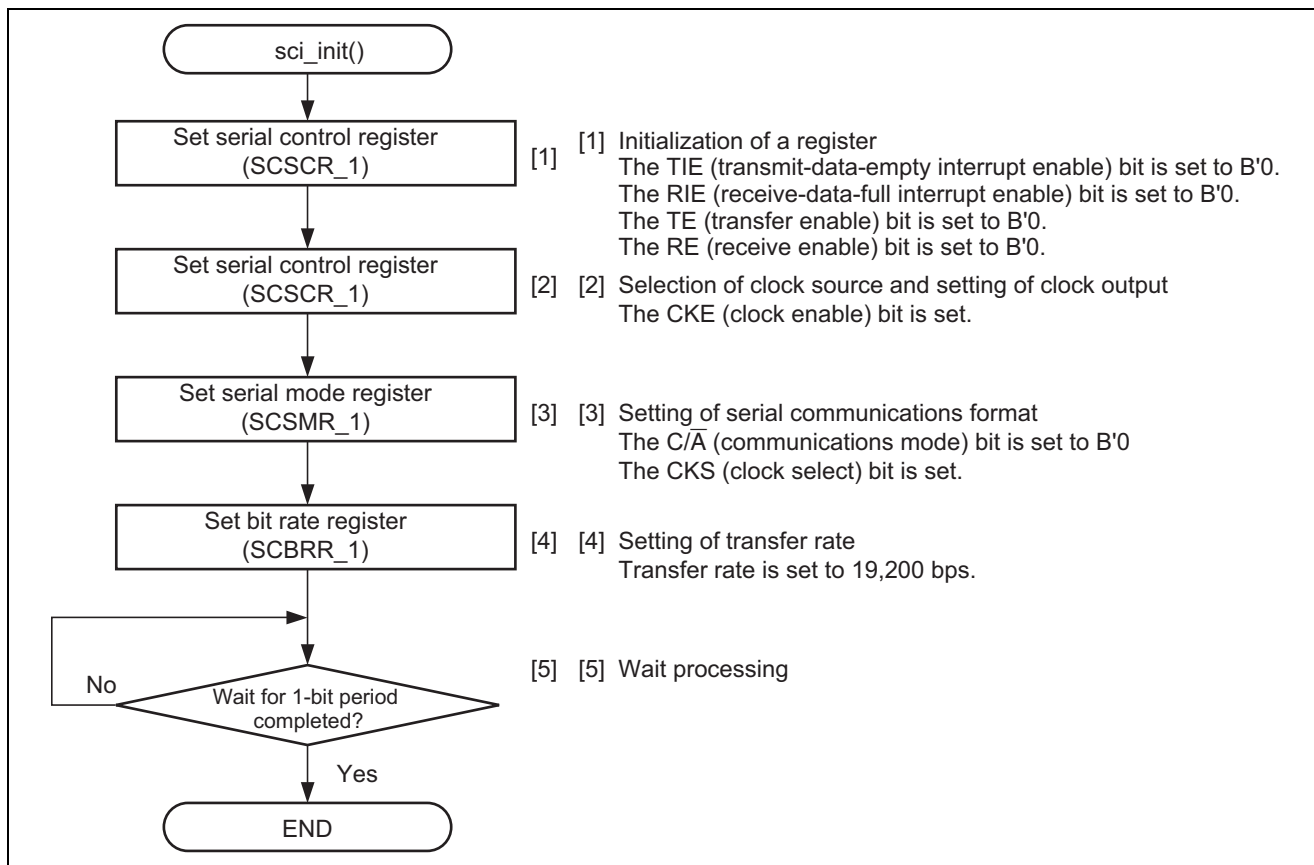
sci_init()

Set serial control register (SCSCR_1)

[1]

[1] Initialization of a register
The TIE (transmit-data-empty interrupt enable) bit is set to B'0.
The RIE (receive-data-full interrupt enable) bit is set to B'0.
The TE (transfer enable) bit is set to B'0.
The RE (receive enable) bit is set to B'0.

Set serial control register (SCSCR_1)

[2]

[2] Selection of clock source and setting of clock output
The CKE (clock enable) bit is set.

Set serial mode register (SCSMR_1)

[3]

[3] Setting of serial communications format
The $C/\overline{A}$ (communications mode) bit is set to B'0
The CKS (clock select) bit is set.

Set bit rate register (SCBRR_1)

[4]

[4] Setting of transfer rate
Transfer rate is set to 19,200 bps.

No

Wait for 1-bit period completed?

[5]

[5] Wait processing

Yes

END